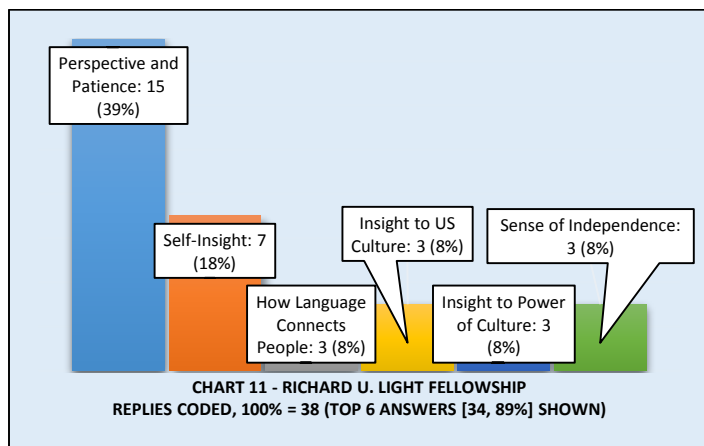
Perspective and Patience: 15 (39%)

Self-Insight: 7 (18%)

How Language Connects People: 3 (8%)

Insight to US Culture: 3 (8%)

Insight to Power of Culture: 3 (8%)

Sense of Independence: 3 (8%)

CHART 11 - RICHARD U. LIGHT FELLOWSHIP
REPLIES CODED, 100% = 38 (TOP 6 ANSWERS [34, 89%] SHOWN)